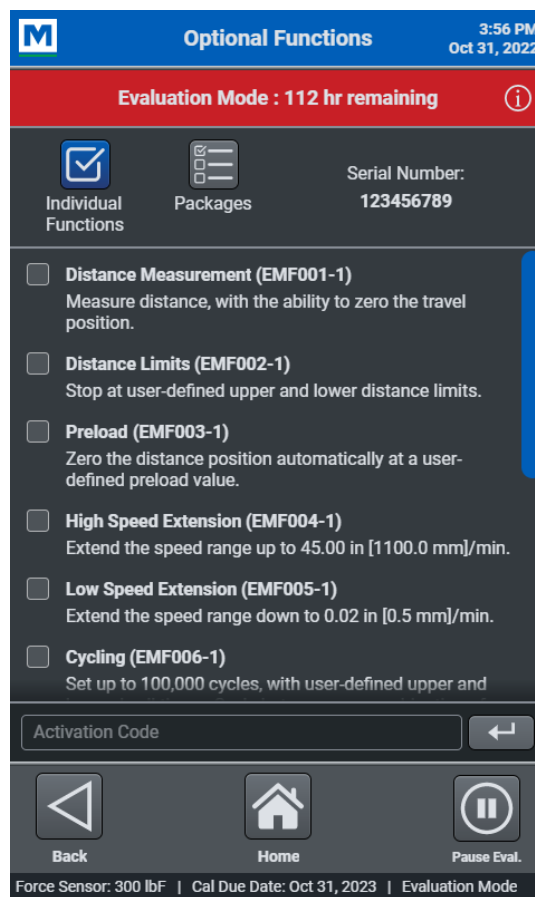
M

Optional Functions

3:56 PM
Oct 31, 2022

Evaluation Mode : 112 hr remaining

Individual Functions

Packages

Serial Number:
123456789

Distance Measurement (EMF001-1)
Measure distance, with the ability to zero the travel position.

Distance Limits (EMF002-1)
Stop at user-defined upper and lower distance limits.

Preload (EMF003-1)
Zero the distance position automatically at a user-defined preload value.

High Speed Extension (EMF004-1)
Extend the speed range up to 45.00 in [1100.0 mm]/min.

Low Speed Extension (EMF005-1)
Extend the speed range down to 0.02 in [0.5 mm]/min.

Cycling (EMF006-1)
Set up to 100,000 cycles, with user-defined upper and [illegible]

Activation Code

Back

Home

Pause Eval.

Force Sensor: 300 lbF | Cal Due Date: Oct 31, 2023 | Evaluation Mode